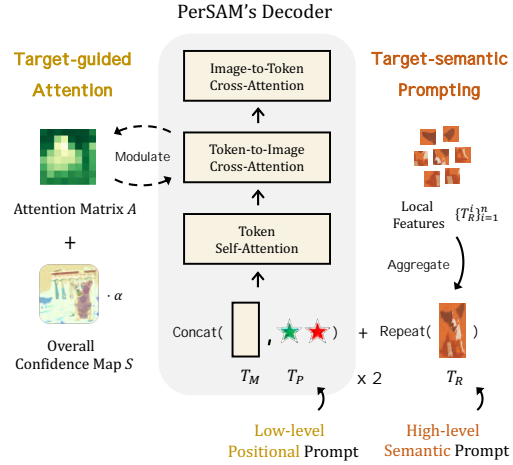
PerSAM's Decoder

Target-guided Attention

Attention Matrix $A$

+

$\cdot \alpha$

Overall Confidence Map $S$

Modulate

Image-to-Token Cross-Attention

Token-to-Image Cross-Attention

Token Self-Attention

Concat( , ) + Repeat( )

$T_M$ $T_P$ x 2 $T_R$

Target-semantic Prompting

Local Features $\{T_R^i\}_{i=1}^n$

Aggregate

Low-level Positional Prompt

High-level Semantic Prompt